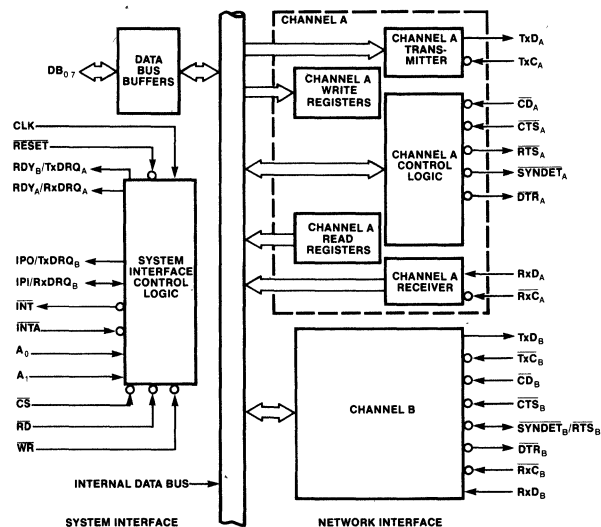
CHANNEL A

$DB_{0\text{-}7}$

DATA BUS BUFFERS

CHANNEL A TRANSMITTER

$TxD_A$

$TxC_A$

CHANNEL A WRITE REGISTERS

$\overline{CD}_A$

$\overline{CTS}_A$

CLK

$\overline{RESET}$

$RDY_B/TxDRQ_A$

$RDY_A/RxDRQ_A$

CHANNEL A CONTROL LOGIC

$\overline{RTS}_A$

$\overline{SYNDET}_A$

$\overline{DTR}_A$

CHANNEL A READ REGISTERS

$IPO/TxDRQ_B$

$IPI/RxDRQ_B$

SYSTEM INTERFACE CONTROL LOGIC

CHANNEL A RECEIVER

$RxD_A$

$\overline{RxC}_A$

$\overline{INT}$

$\overline{INTA}$

$A_0$

$A_1$

$\overline{CS}$

$\overline{RD}$

$\overline{WR}$

$TxD_B$

$\overline{TxC}_B$

$\overline{CD}_B$

$\overline{CTS}_B$

CHANNEL B

$\overline{SYNDET}_B/\overline{RTS}_B$

$\overline{DTR}_B$

$\overline{RxC}_B$

$RxD_B$

INTERNAL DATA BUS

SYSTEM INTERFACE

NETWORK INTERFACE